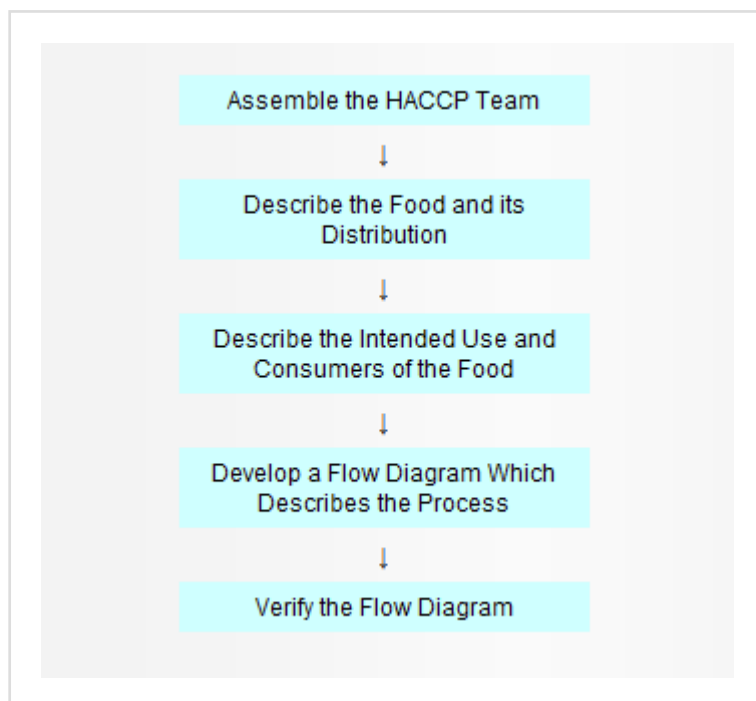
Assemble the HACCP Team

↓

Describe the Food and its Distribution

↓

Describe the Intended Use and Consumers of the Food

↓

Develop a Flow Diagram Which Describes the Process

↓

Verify the Flow Diagram